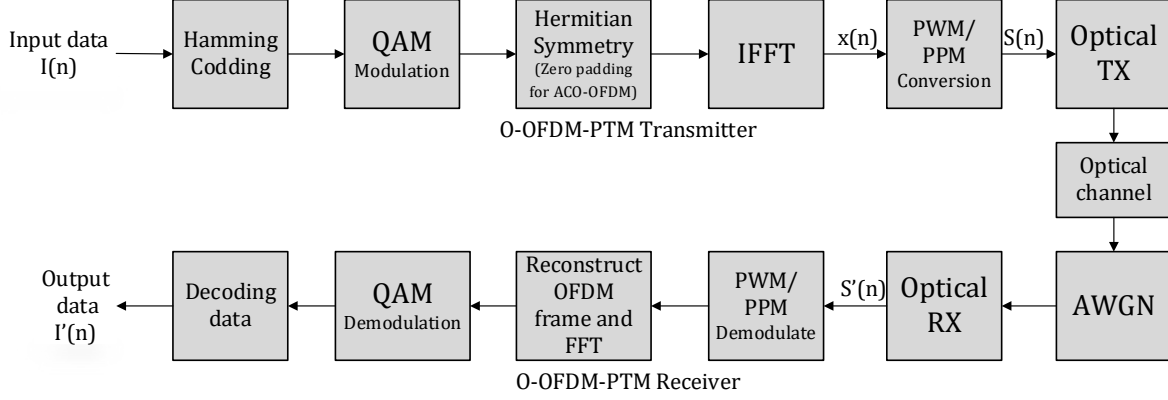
Input data
I(n)

Hamming Codding

QAM
Modulation

Hermitian Symmetry
(Zero padding for ACO-OFDM)

IFFT

x(n)

PWM/ PPM
Conversion

S(n)

Optical TX

O-OFDM-PTM Transmitter

Optical channel

AWGN

Optical RX

S'(n)

PWM/ PPM
Demodulate

Reconstruct OFDM frame and FFT

QAM
Demodulation

Decoding data

Output data
I'(n)

O-OFDM-PTM Receiver